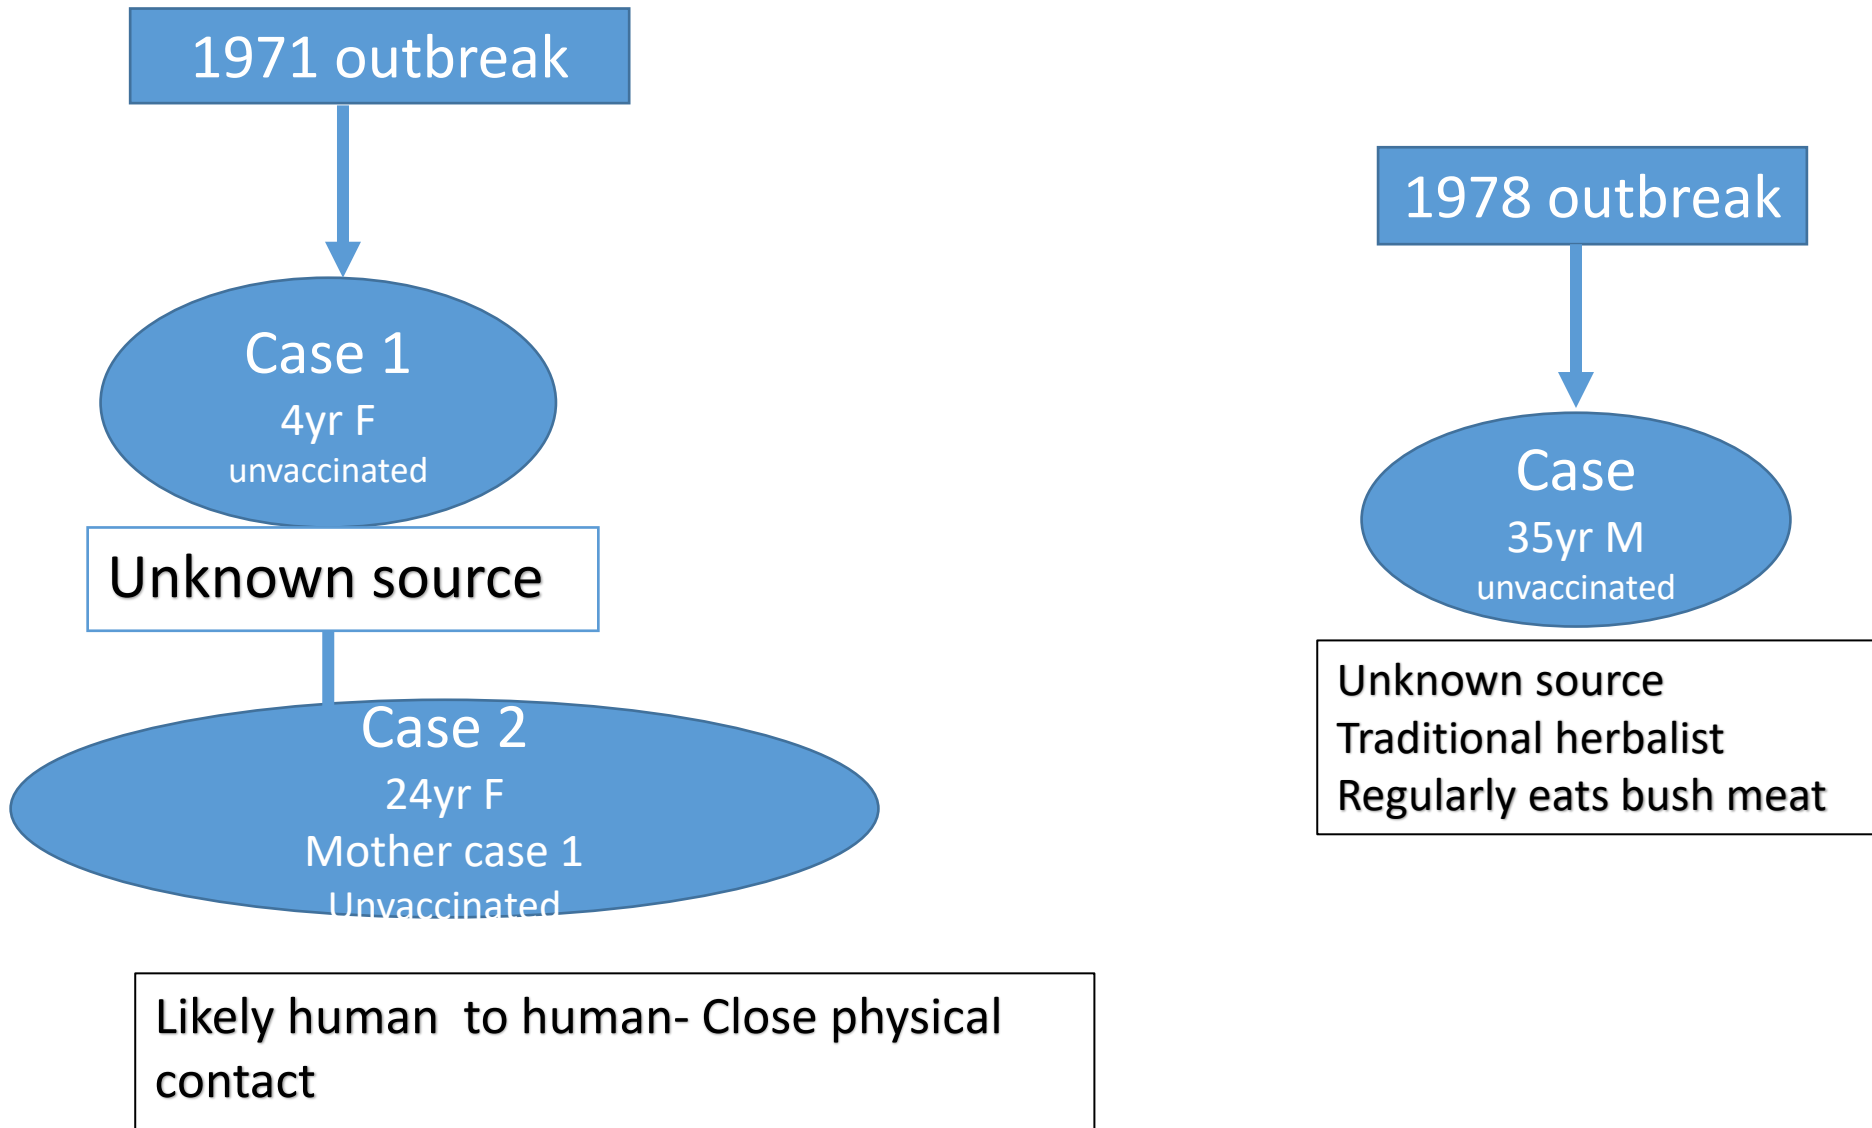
1971 outbreak

Case 1
4yr F
unvaccinated

Unknown source

Case 2
24yr F
Mother case 1
Unvaccinated

Likely human to human- Close physical contact

1978 outbreak

Case
35yr M
unvaccinated

Unknown source
Traditional herbalist
Regularly eats bush meat